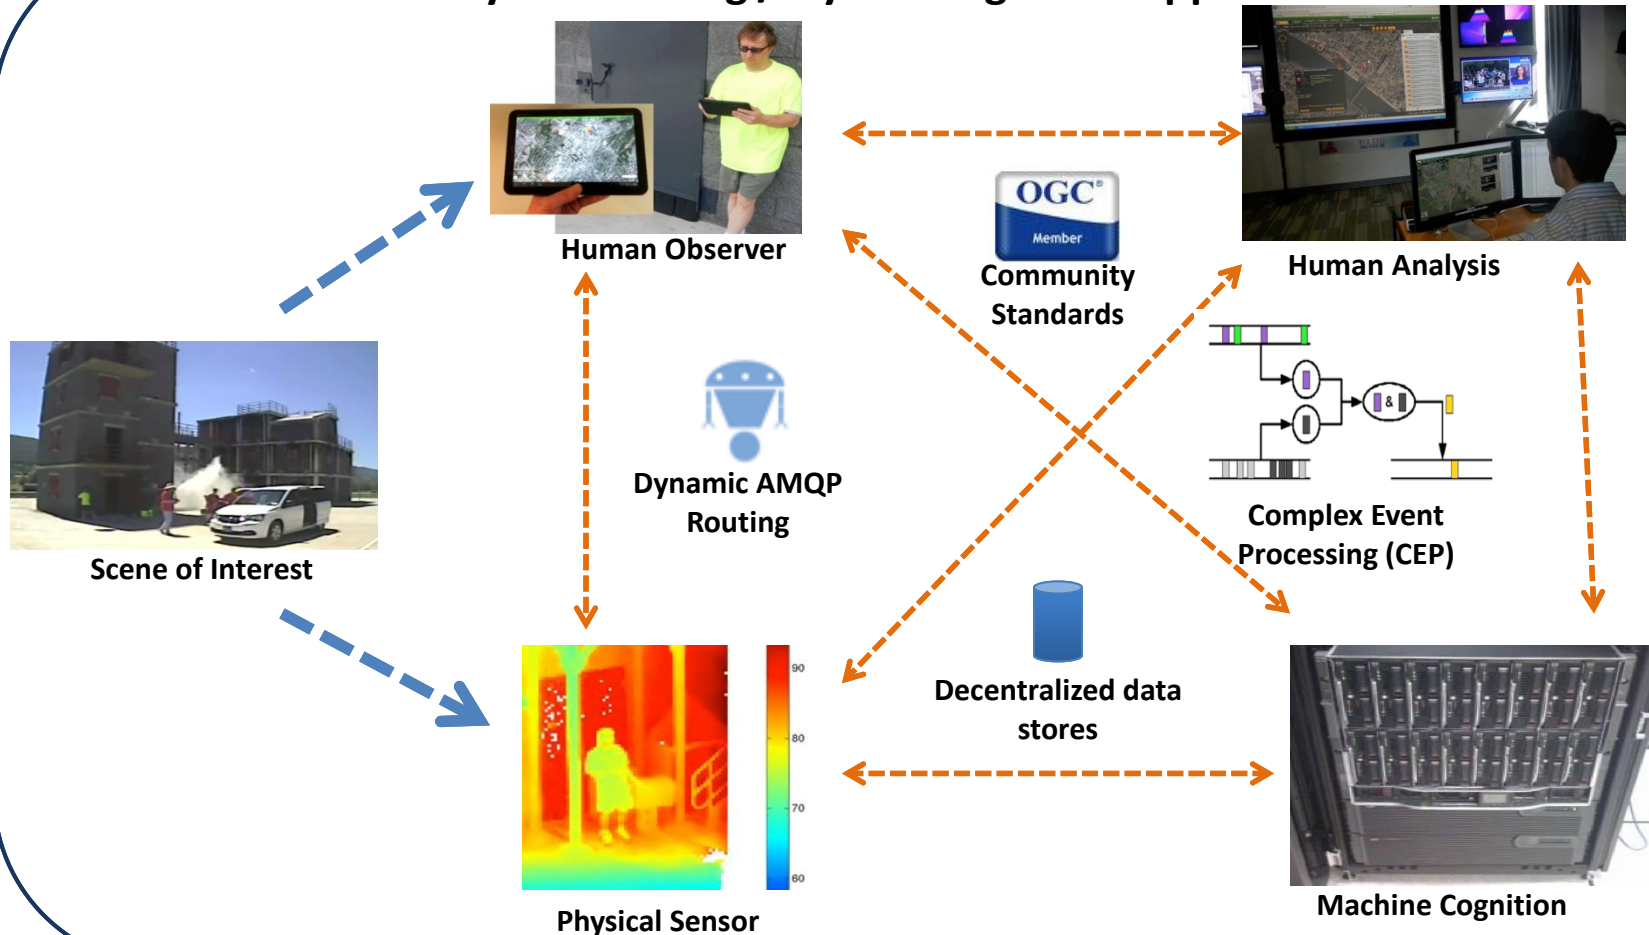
Human Observer

Human Analysis

OGC®
Member
Community Standards

Scene of Interest

Dynamic AMQP Routing

&

Complex Event Processing (CEP)

Decentralized data stores

90
80
70
60

Physical Sensor

Machine Cognition